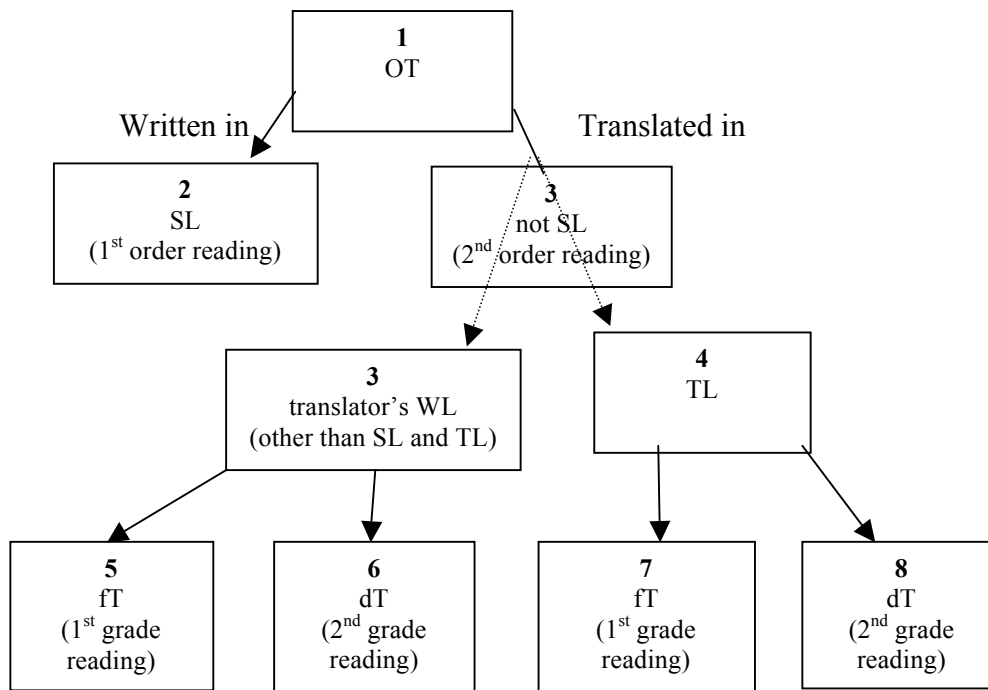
**1**
OT

Written in

Translated in

**2**
SL
(1$^{st}$ order reading)

**3**
not SL
(2$^{nd}$ order reading)

**3**
translator's WL
(other than SL and TL)

**4**
TL

**5**
fT
(1$^{st}$ grade reading)

**6**
dT
(2$^{nd}$ grade reading)

**7**
fT
(1$^{st}$ grade reading)

**8**
dT
(2$^{nd}$ grade reading)